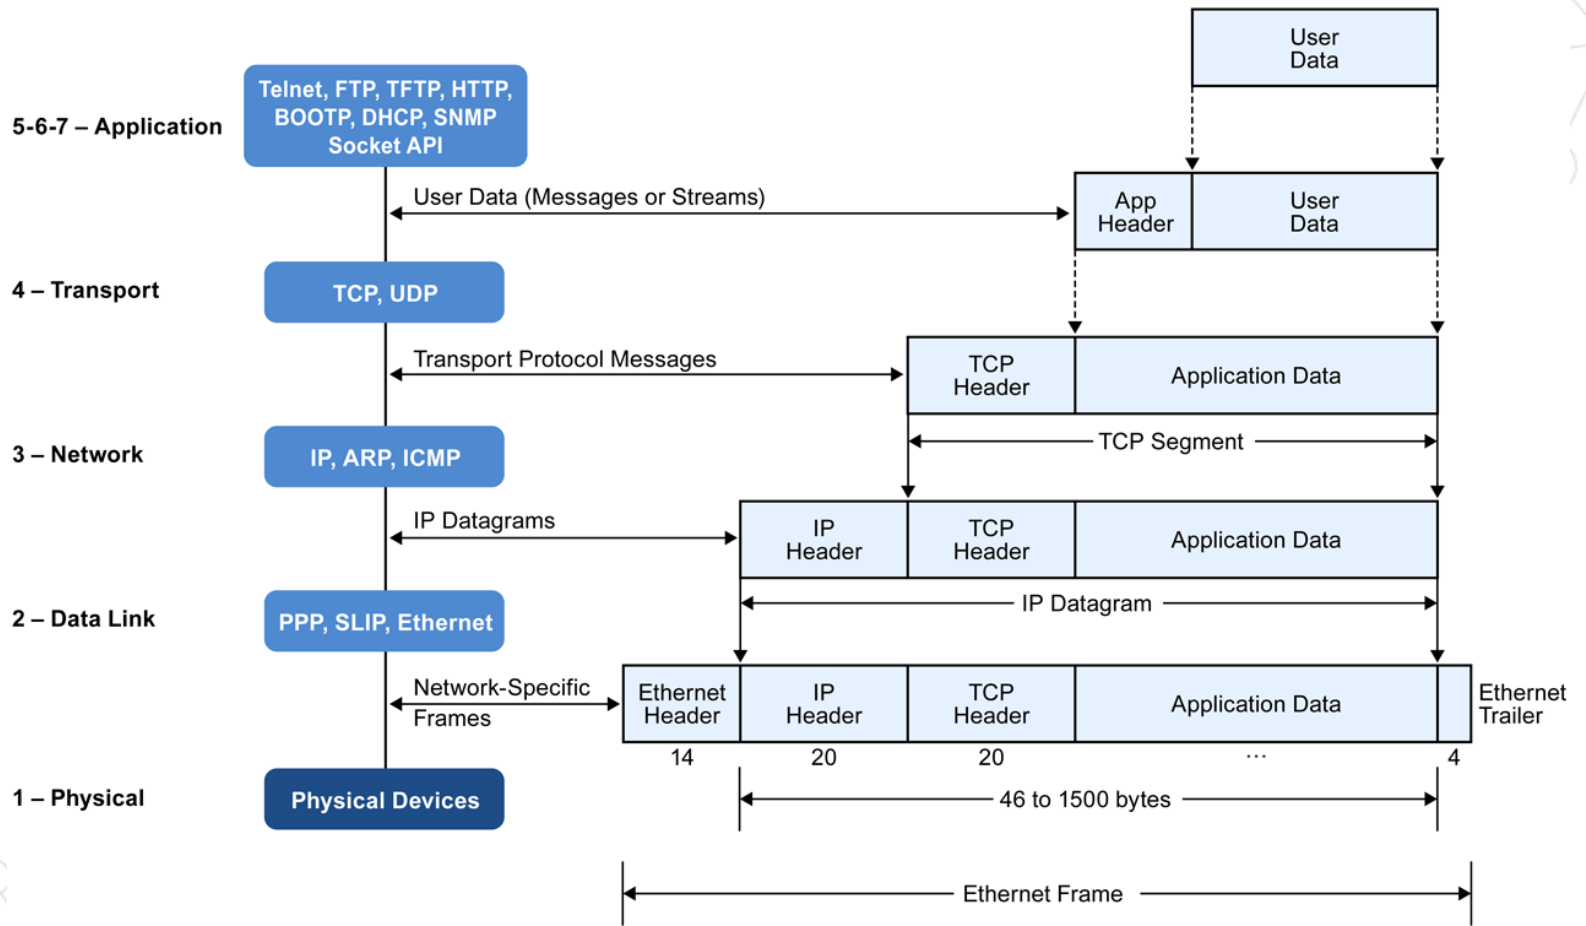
User Data

5-6-7 – Application

Telnet, FTP, TFTP, HTTP, BOOTP, DHCP, SNMP Socket API

User Data (Messages or Streams)

App Header | User Data

4 – Transport

TCP, UDP

Transport Protocol Messages

TCP Header | Application Data

TCP Segment

3 – Network

IP, ARP, ICMP

IP Datagrams

IP Header | TCP Header | Application Data

IP Datagram

2 – Data Link

PPP, SLIP, Ethernet

Network-Specific Frames

Ethernet Header | IP Header | TCP Header | Application Data

Ethernet Trailer

14 20 20 ... 4

1 – Physical

Physical Devices

46 to 1500 bytes

Ethernet Frame